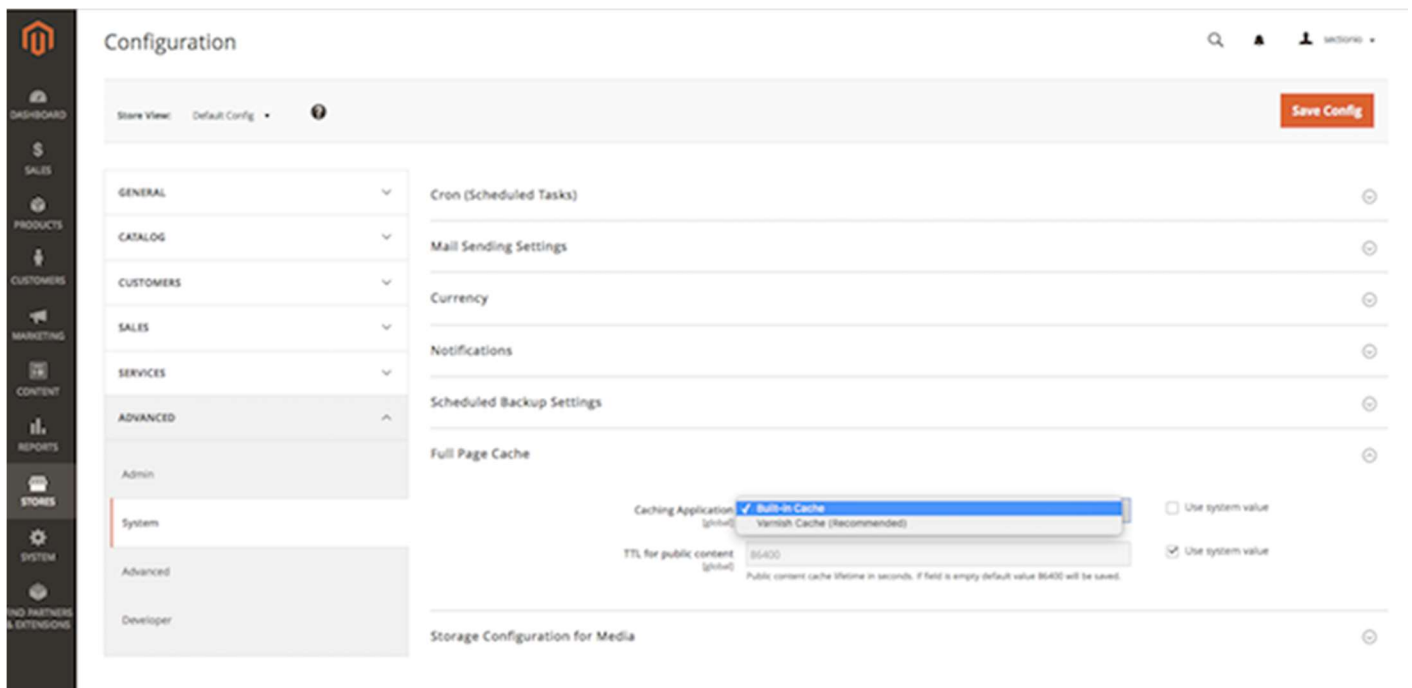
DASHBOARD
SALES
PRODUCTS
CUSTOMERS
MARKETING
CONTENT
REPORTS
STORES
SYSTEM
FIND PARTNERS & EXTENSIONS

Configuration

sectionio

Store View: Default Config

Save Config

GENERAL
CATALOG
CUSTOMERS
SALES
SERVICES
ADVANCED
Admin
System
Advanced
Developer

Cron (Scheduled Tasks)
Mail Sending Settings
Currency
Notifications
Scheduled Backup Settings
Full Page Cache

Caching Application [global]
✓ Built-in Cache
Varnish Cache (Recommended)
Use system value

TTL for public content [global]
86400
Public content cache lifetime in seconds. If field is empty default value 86400 will be saved.
Use system value

Storage Configuration for Media